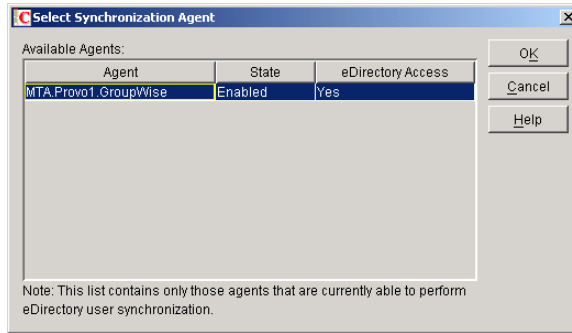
Select Synchronization Agent

Available Agents:

| Agent | State | eDirectory Access |
|---|---|---|
| MTA.Provo1.GroupWise | Enabled | Yes |

OK

Cancel

Help

Note: This list contains only those agents that are currently able to perform eDirectory user synchronization.